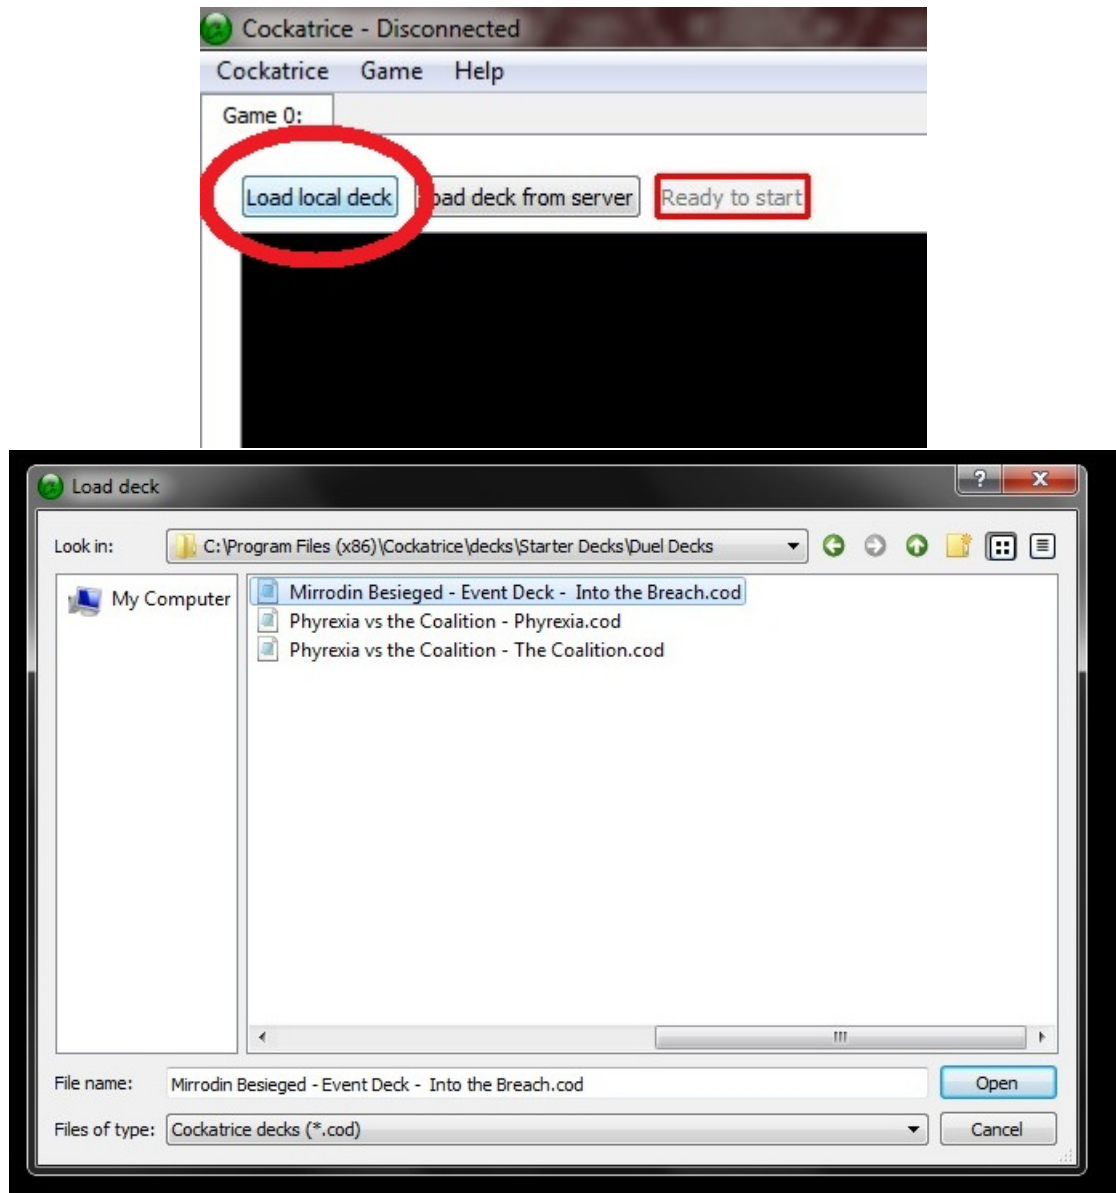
Cockatrice - Disconnected

Cockatrice Game Help

Game 0:

Load local deck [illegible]oad deck from server Ready to start

Load deck

Look in: C:\Program Files (x86)\Cockatrice\decks\Starter Decks\Duel Decks

My Computer

Mirrodin Besieged - Event Deck - Into the Breach.cod
Phyrexia vs the Coalition - Phyrexia.cod
Phyrexia vs the Coalition - The Coalition.cod

File name: Mirrodin Besieged - Event Deck - Into the Breach.cod

Open

Files of type: Cockatrice decks (*.cod)

Cancel